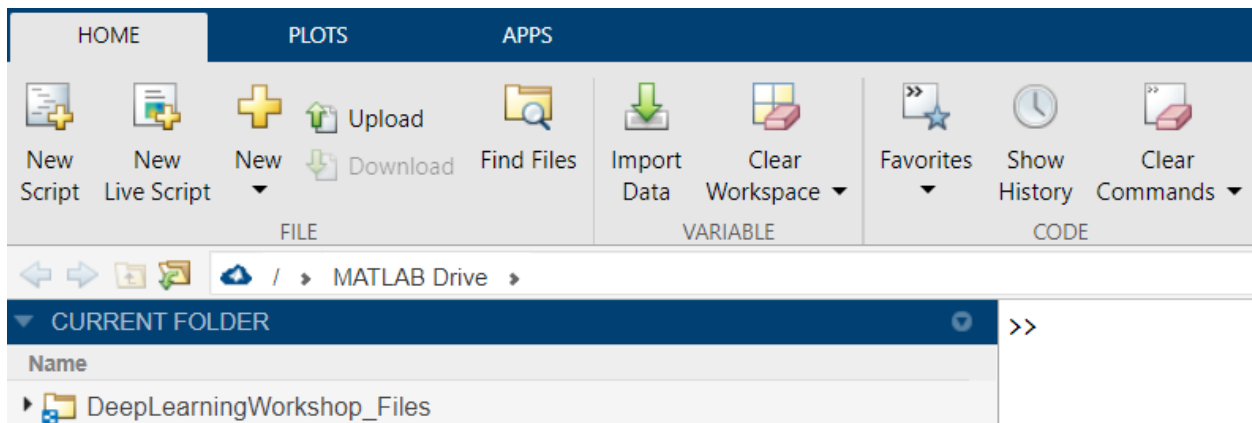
HOME PLOTS APPS

New Script
New Live Script
New
Upload
Download
Find Files
FILE

Import Data
Clear Workspace
VARIABLE

Favorites
Show History
Clear Commands
CODE

/ MATLAB Drive

CURRENT FOLDER
Name
DeepLearningWorkshop_Files

>>